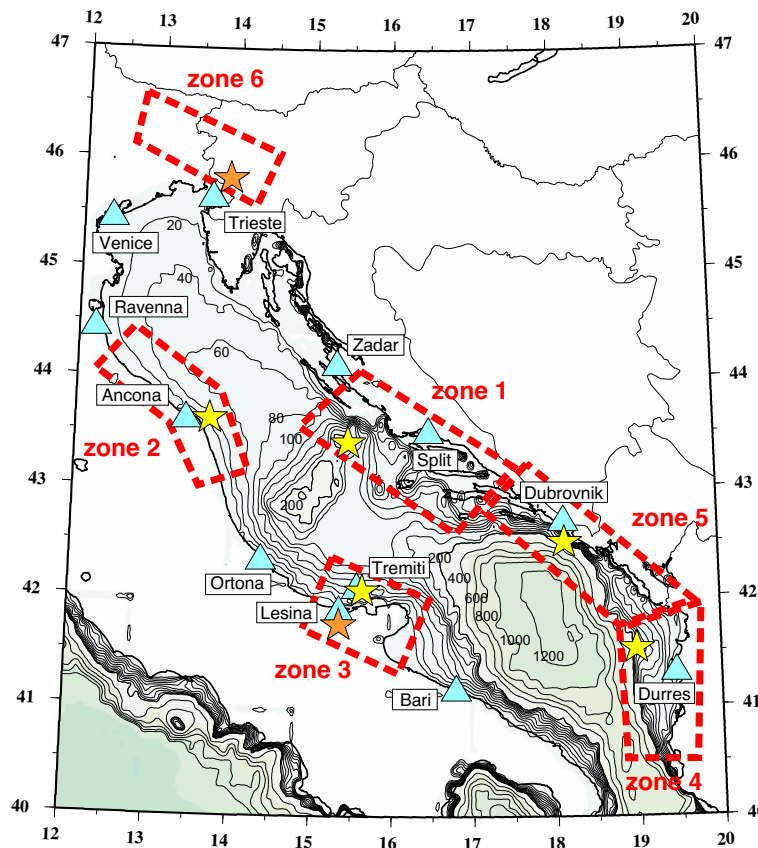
12 13 14 15 16 17 18 19 20

47 47

zone 6

46 46

Trieste

Venice

20

45 45

40

Ravenna

Zadar

60

44 44

zone 1

Ancona

80

zone 2

100

Split

43 43

Dubrovnik

200

zone 5

200

Tremiti

Ortona

400

42 42

600

Lesina

800

1000

1200

zone 3

Durres

Bari

41 41

zone 4

40 40

12 13 14 15 16 17 18 19 20